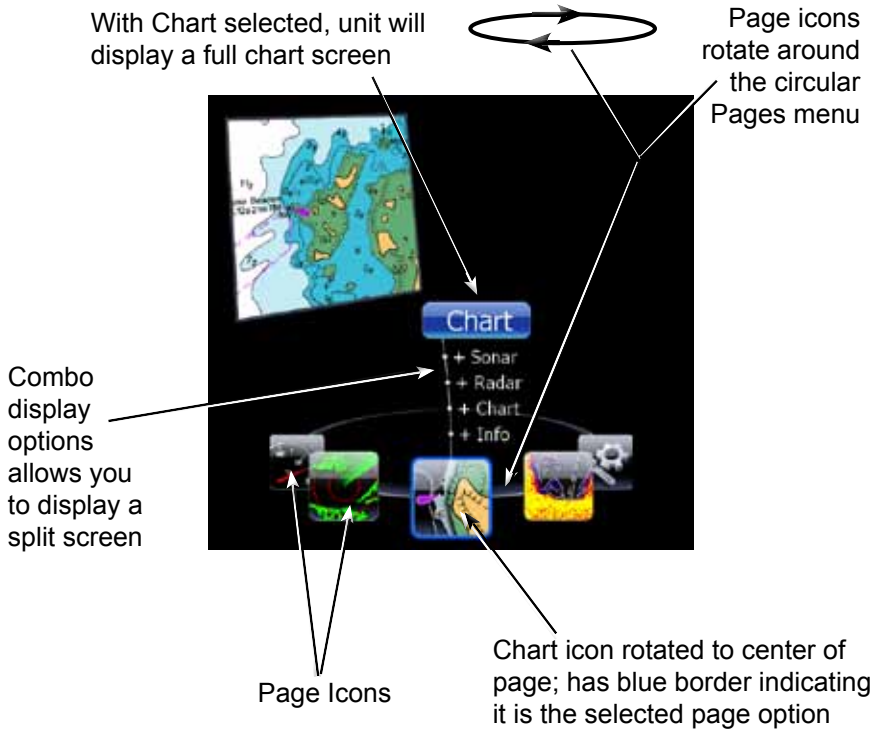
With Chart selected, unit will display a full chart screen

Page icons rotate around the circular Pages menu

Chart

+ Sonar
+ Radar
+ Chart
+ Info

Combo display options allows you to display a split screen

Page Icons

Chart icon rotated to center of page; has blue border indicating it is the selected page option